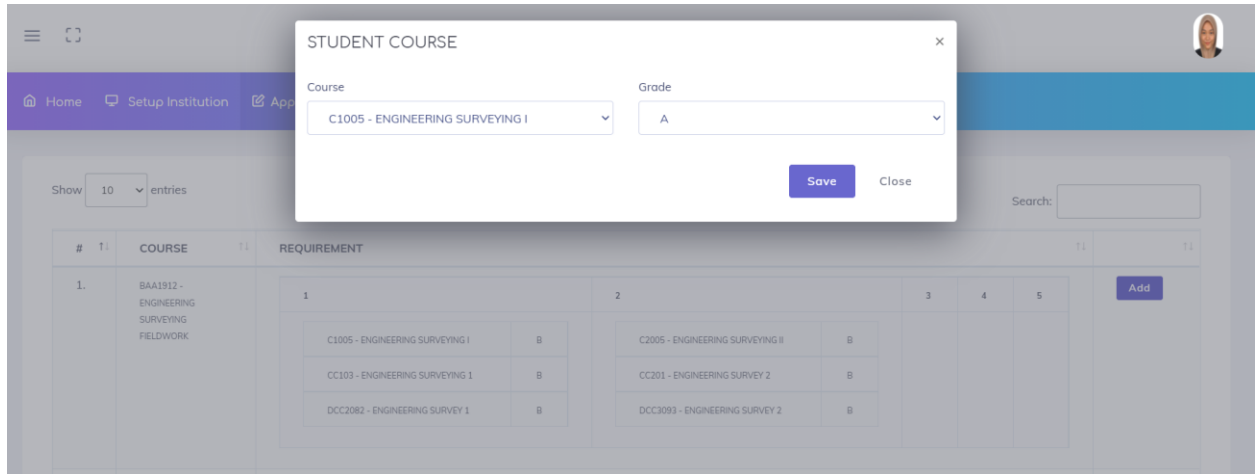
STUDENT COURSE ×

Course
C1005 - ENGINEERING SURVEYING I

Grade
A

Save Close

Home Setup Institution App

Show 10 entries

Search:

| # | COURSE | REQUIREMENT | | |
|---|---|---|---|---|
| 1. | BAA1912 - ENGINEERING SURVEYING FIELDWORK | | | Add |

| 1 | | 2 | | 3 | 4 | 5 |
|---|---|---|---|---|---|---|
| C1005 - ENGINEERING SURVEYING I | B | C2005 - ENGINEERING SURVEYING II | B | | | |
| CC103 - ENGINEERING SURVEYING 1 | B | CC201 - ENGINEERING SURVEY 2 | B | | | |
| DCC2082 - ENGINEERING SURVEY 1 | B | DCC3093 - ENGINEERING SURVEY 2 | B | | | |